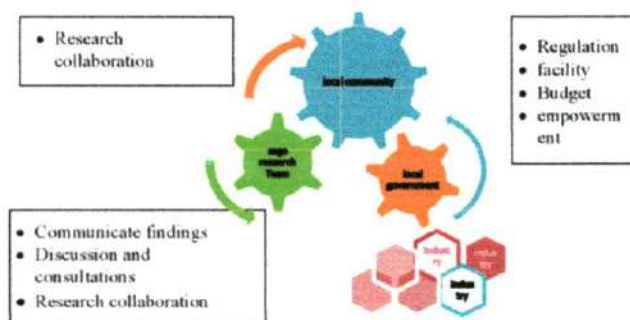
• Research collaboration

local community

• Regulation
• facility
• Budget
• empowerment

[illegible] research Team

local government

• Communicate findings
• Discussion and consultations
• Research collaboration

Industry

Industry

Industry